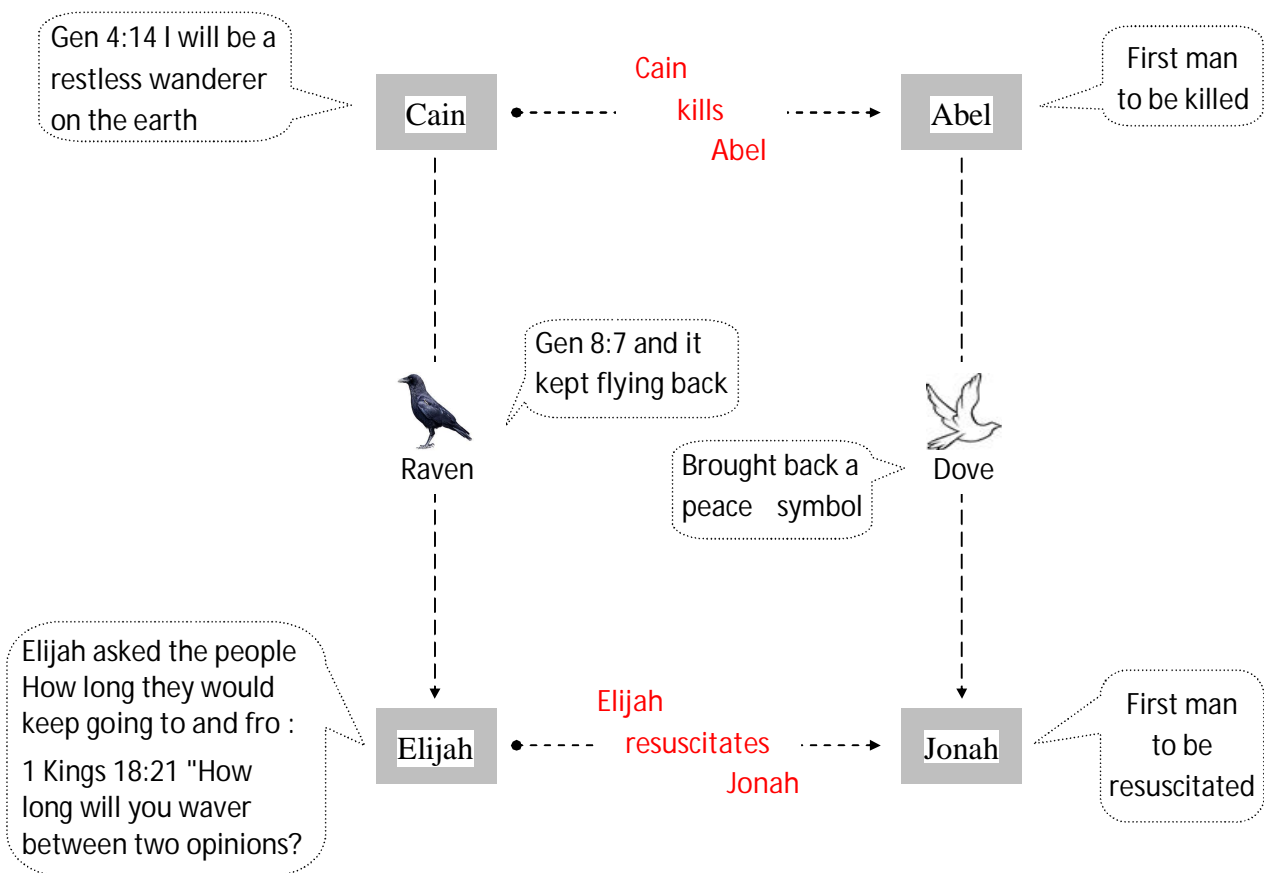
Gen 4:14 I will be a restless wanderer on the earth

Cain

Cain kills Abel

Abel

First man to be killed

Gen 8:7 and it kept flying back

Raven

Brought back a peace symbol

Dove

Elijah asked the people How long they would keep going to and fro :

1 Kings 18:21 "How long will you waver between two opinions?

Elijah

Elijah resuscitates Jonah

Jonah

First man to be resuscitated